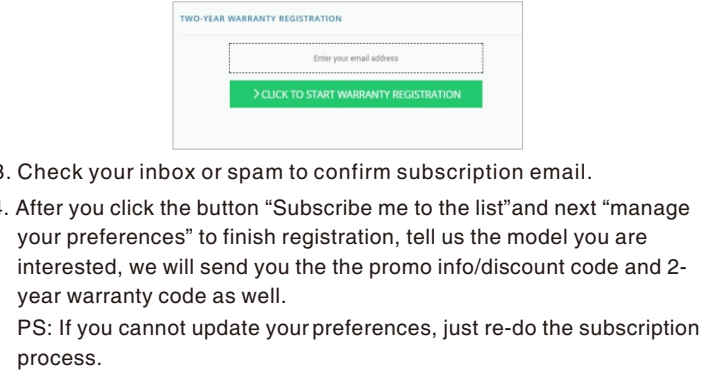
TWO-YEAR WARRANTY REGISTRATION

Enter your email address

> CLICK TO START WARRANTY REGISTRATION

3. Check your inbox or spam to confirm subscription email.

4. After you click the button "Subscribe me to the list"and next "manage your preferences" to finish registration, tell us the model you are interested, we will send you the the promo info/discount code and 2-year warranty code as well.

PS: If you cannot update your preferences, just re-do the subscription process.